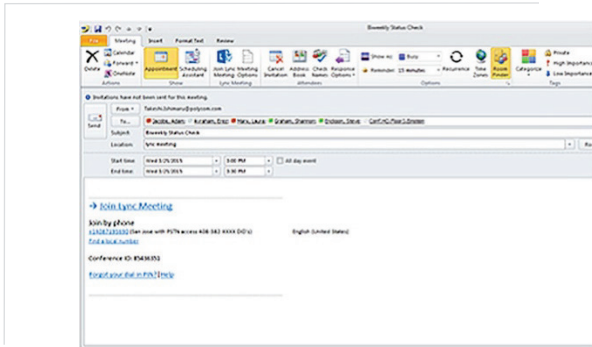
Biweekly Status Check

File | Meeting | Insert | Format Text | Review

Delete | Calendar | Forward | OneNote
Actions

Appointment | Scheduling Assistant
Show

Join Lync Meeting | Meeting Options
Lync Meeting

Cancel Invitation | Address Book | Check Names | Response Options
Attendees

Show As: Busy | Reminder: 15 minutes | Recurrence | Time Zones | Room Finder
Options

Categorize | Private | High Importance | Low Importance
Tags

Invitations have not been sent for this meeting.

From | Takeshi.Ishimaru@polycom.com

Send | To... | Jacobs, Adam; Abraham, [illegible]; Mars, Laura; Graham, Shannon; Erickson, Steve; Conf HQ Floor 5 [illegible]

Subject | Biweekly Status Check

Location | lync meeting

Start time | Wed 5/25/2015 | 3:00 PM | All day event

End time | Wed 5/25/2015 | 3:30 PM

→ Join Lync Meeting

Join by phone
+14087191930 (Ser.zone with PSTN access 408-382-XXXX DID's) English (United States)
Find a local number

Conference ID: 85436352

Forgot your dial-in PIN? | Help